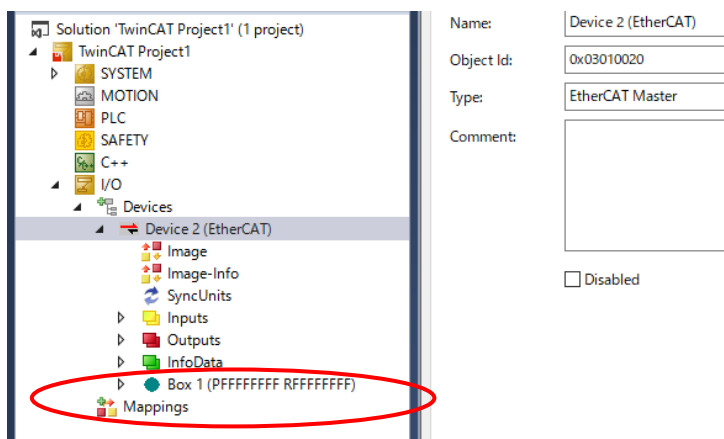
Solution 'TwinCAT Project1' (1 project)
TwinCAT Project1
SYSTEM
MOTION
PLC
SAFETY
C++
I/O
Devices
Device 2 (EtherCAT)
Image
Image-Info
SyncUnits
Inputs
Outputs
InfoData
Box 1 (PFFFFFFFF RFFFFFFFF)
Mappings

Name: Device 2 (EtherCAT)
Object Id: 0x03010020
Type: EtherCAT Master
Comment:
Disabled